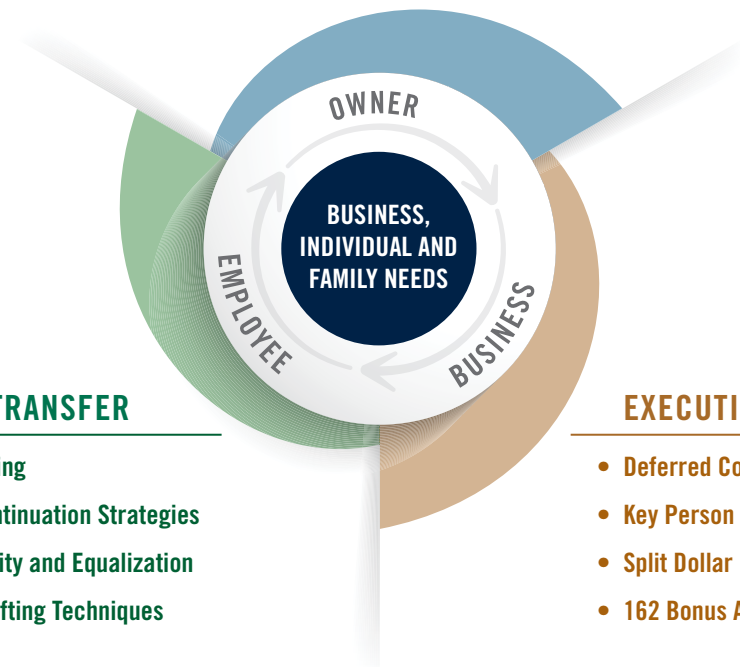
OWNER

BUSINESS, INDIVIDUAL AND FAMILY NEEDS

EMPLOYEE

BUSINESS

TRANSFER

ing

ntinuation Strategies

ity and Equalization

fting Techniques

EXECUTI

• Deferred Co

• Key Person

• Split Dollar

• 162 Bonus A